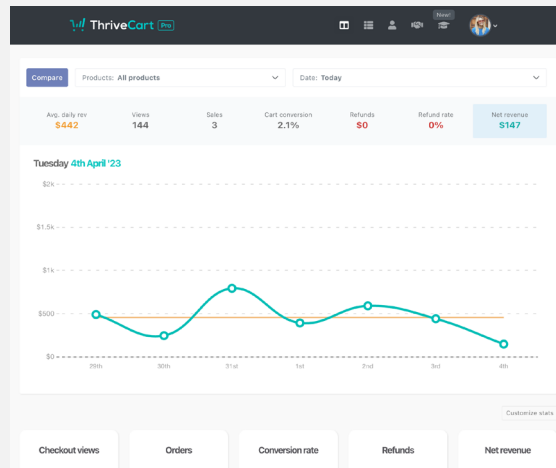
ThriveCart Pro

New!

Compare

Products: All products

Date: Today

| Avg. daily rev | Views | Sales | Cart conversion | Refunds | Refund rate | Net revenue |
|---|---|---|---|---|---|---|
| $442 | 144 | 3 | 2.1% | $0 | 0% | $147 |

Tuesday 4th April '23

$2k
$1.5k
$1k
$500
$0.0

29th 30th 31st 1st 2nd 3rd 4th

Customize stats

Checkout views

Orders

Conversion rate

Refunds

Net revenue